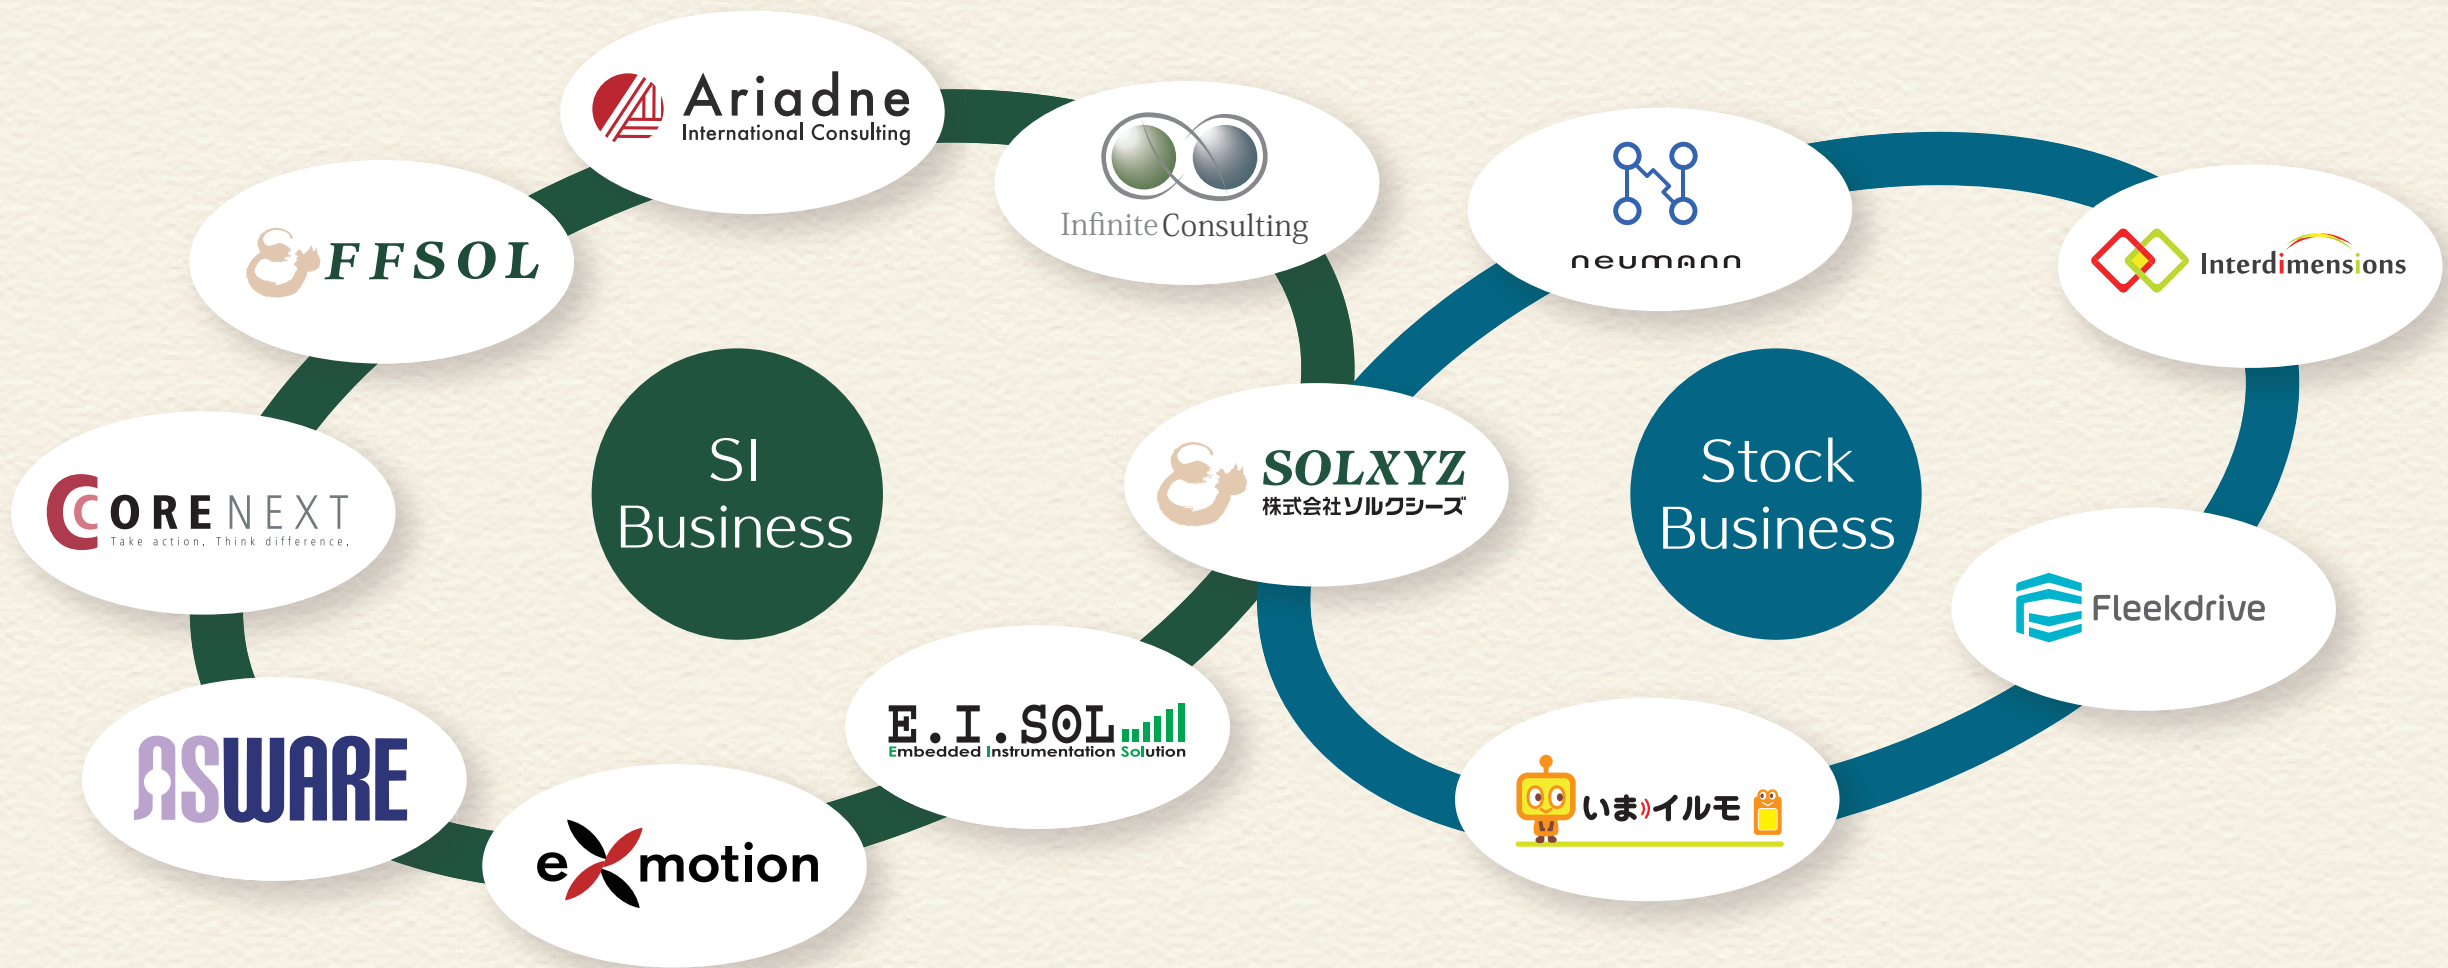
Ariadne
International Consulting

Infinite Consulting

neumann

Interdimensions

FFSOL

CORENEXT
Take action. Think difference.

SI
Business

SOLXYZ
株式会社ソルクシーズ

Stock
Business

Fleekdrive

ASWARE

E.I.SOL
Embedded Instrumentation Solution

exmotion

いまイルモ